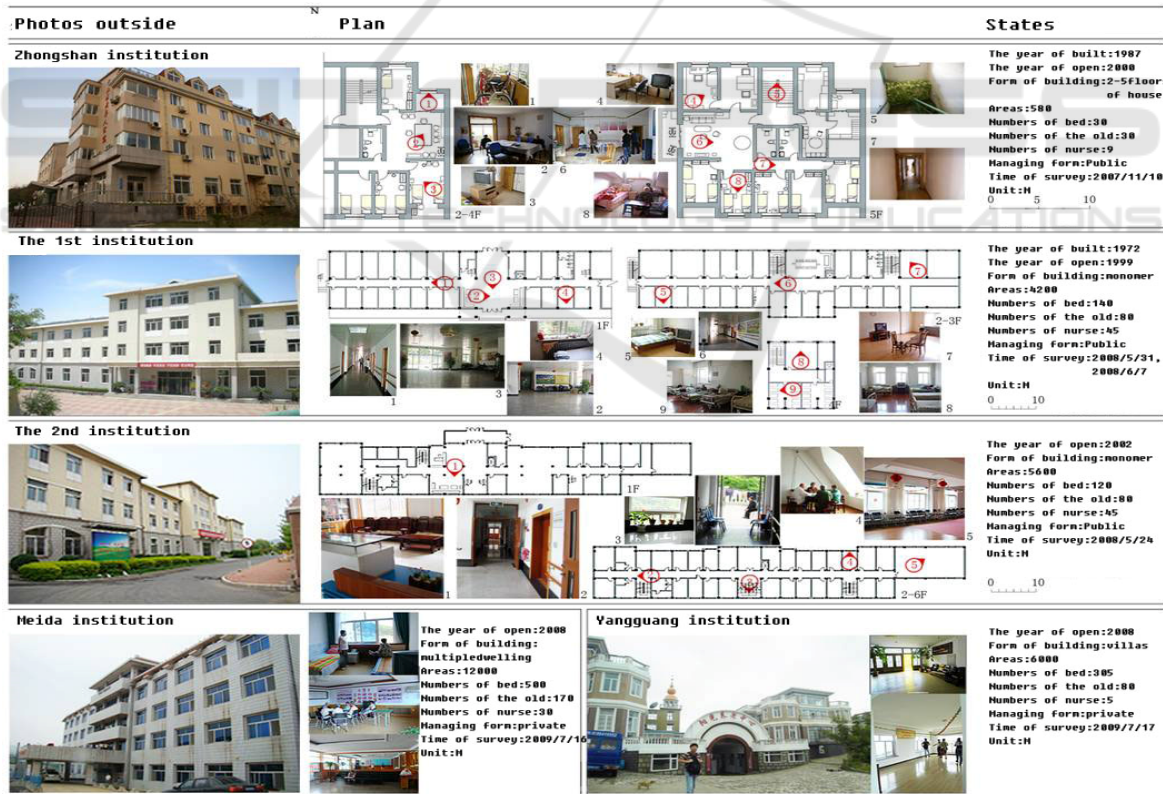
Photos outside

N

Plan

States

Zhongshan institution

1 2 3 4 5 6 7 8

2-4F

5F

The year of built:1987
The year of open:2000
Form of building:2-5Floor of house
Areas:580
Numbers of bed:30
Numbers of the old:30
Numbers of nurse:9
Managing form:Public
Time of survey:2007/11/10
Unit:M
0 5 10

The 1st institution

1 2 3 4 5 6 7 8 9

1F

2-3F

The year of built:1972
The year of open:1999
Form of building:monomer
Areas:4200
Numbers of bed:140
Numbers of the old:80
Numbers of nurse:45
Managing form:Public
Time of survey:2008/5/31, 2008/6/7
Unit:M
0 10

The 2nd institution

1 2 3 4 5

1F

2-6F

The year of open:2002
Form of building:monomer
Areas:5600
Numbers of bed:120
Numbers of the old:80
Numbers of nurse:45
Managing form:Public
Time of survey:2008/5/24
Unit:M
0 10

Meida institution

The year of open:2008
Form of building: multipledwelling
Areas:12000
Numbers of bed:500
Numbers of the old:170
Numbers of nurse:30
Managing form:private
Time of survey:2009/7/16
Unit:M

Yangguang institution

The year of open:2008
Form of building:villas
Areas:6000
Numbers of bed:305
Numbers of the old:80
Numbers of nurse:5
Managing form:private
Time of survey:2009/7/17
Unit:M